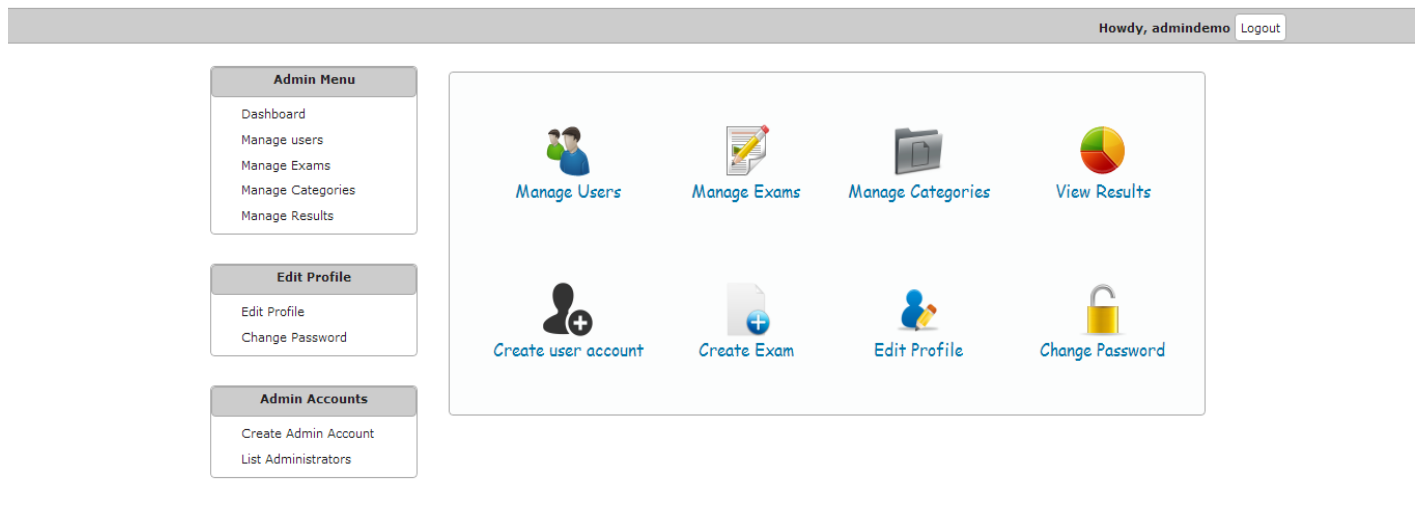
Howdy, admindemo Logout

Admin Menu
Dashboard
Manage users
Manage Exams
Manage Categories
Manage Results

Edit Profile
Edit Profile
Change Password

Admin Accounts
Create Admin Account
List Administrators

Manage Users
Manage Exams
Manage Categories
View Results
Create user account
Create Exam
Edit Profile
Change Password